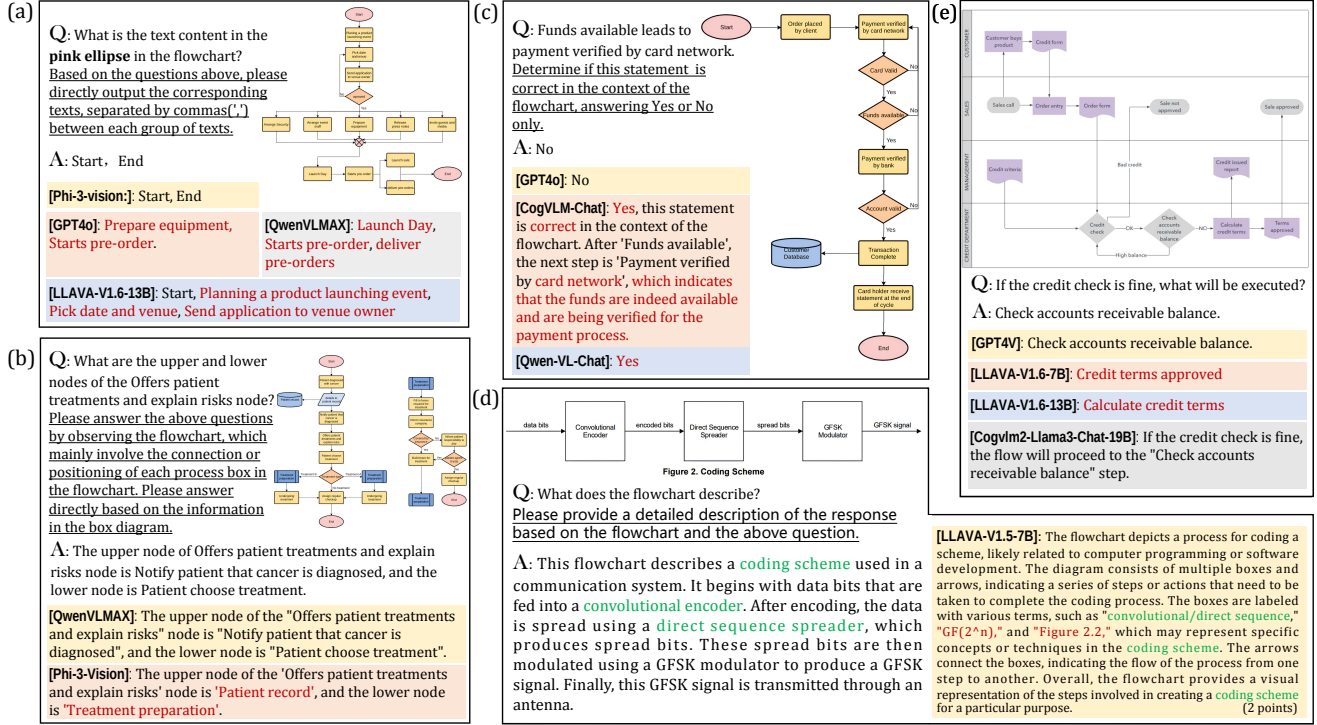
(a)

Q: What is the text content in the **pink ellipse** in the flowchart?
Based on the questions above, please directly output the corresponding texts, separated by commas(',') between each group of texts.

Start

Launch Day

End

A: Start, End

[Phi-3-vision:]: Start, End

[GPT4o]: Prepare equipment, Starts pre-order.

[QwenVLMAX]: Launch Day, Starts pre-order, deliver pre-orders

[LLAVA-V1.6-13B]: Start, Planning a product launching event, Pick date and venue, Send application to venue owner

(b)

Q: What are the upper and lower nodes of the Offers patient treatments and explain risks node?
Please answer the above questions by observing the flowchart, which mainly involve the connection or positioning of each process box in the flowchart. Please answer directly based on the information in the box diagram.

Start

End

A: The upper node of Offers patient treatments and explain risks node is Notify patient that cancer is diagnosed, and the lower node is Patient choose treatment.

[QwenVLMAX]: The upper node of the "Offers patient treatments and explain risks" node is "Notify patient that cancer is diagnosed", and the lower node is "Patient choose treatment".

[Phi-3-Vision]: The upper node of the 'Offers patient treatments and explain risks' node is 'Patient record', and the lower node is 'Treatment preparation'.

(c)

Q: Funds available leads to payment verified by card network.
Determine if this statement is correct in the context of the flowchart, answering Yes or No only.

Start

Order placed by client

Payment verified by card network

Card Valid

No

Yes

Funds available

No

Yes

Payment verified by bank

Account valid

No

Yes

Customer Database

Transaction Complete

Card holder receive statement at the end of cycle

End

A: No

[GPT4o]: No

[CogVLM-Chat]: Yes, this statement is correct in the context of the flowchart. After 'Funds available', the next step is 'Payment verified by card network', which indicates that the funds are indeed available and are being verified for the payment process.

[Qwen-VL-Chat]: Yes

(d)

data bits

Convolutional Encoder

encoded bits

Direct Sequence Spreader

spread bits

GFSK Modulator

GFSK signal

Figure 2. Coding Scheme

Q: What does the flowchart describe?
Please provide a detailed description of the response based on the flowchart and the above question.

A: This flowchart describes a coding scheme used in a communication system. It begins with data bits that are fed into a convolutional encoder. After encoding, the data is spread using a direct sequence spreader, which produces spread bits. These spread bits are then modulated using a GFSK modulator to produce a GFSK signal. Finally, this GFSK signal is transmitted through an antenna.

[LLAVA-V1.5-7B]: The flowchart depicts a process for coding a scheme, likely related to computer programming or software development. The diagram consists of multiple boxes and arrows, indicating a series of steps or actions that need to be taken to complete the coding process. The boxes are labeled with various terms, such as "convolutional/direct sequence," "GF(2^n)," and "Figure 2.2," which may represent specific concepts or techniques in the coding scheme. The arrows connect the boxes, indicating the flow of the process from one step to another. Overall, the flowchart provides a visual representation of the steps involved in creating a coding scheme for a particular purpose. (2 points)

(e)

CUSTOMER

Customer buys product

Credit form

SALES

Sales call

Order entry

Order form

Sale not approved

Sale approved

MANAGEMENT

Bad credit

Credit issued report

CREDIT DEPARTMENT

Credit criteria

Credit check

OK

Check accounts receivable balance

NO

Calculate credit terms

Terms approved

High balance

Q: If the credit check is fine, what will be executed?

A: Check accounts receivable balance.

[GPT4V]: Check accounts receivable balance.

[LLAVA-V1.6-7B]: Credit terms approved

[LLAVA-V1.6-13B]: Calculate credit terms

[Cogvlm2-Llama3-Chat-19B]: If the credit check is fine, the flow will proceed to the "Check accounts receivable balance" step.